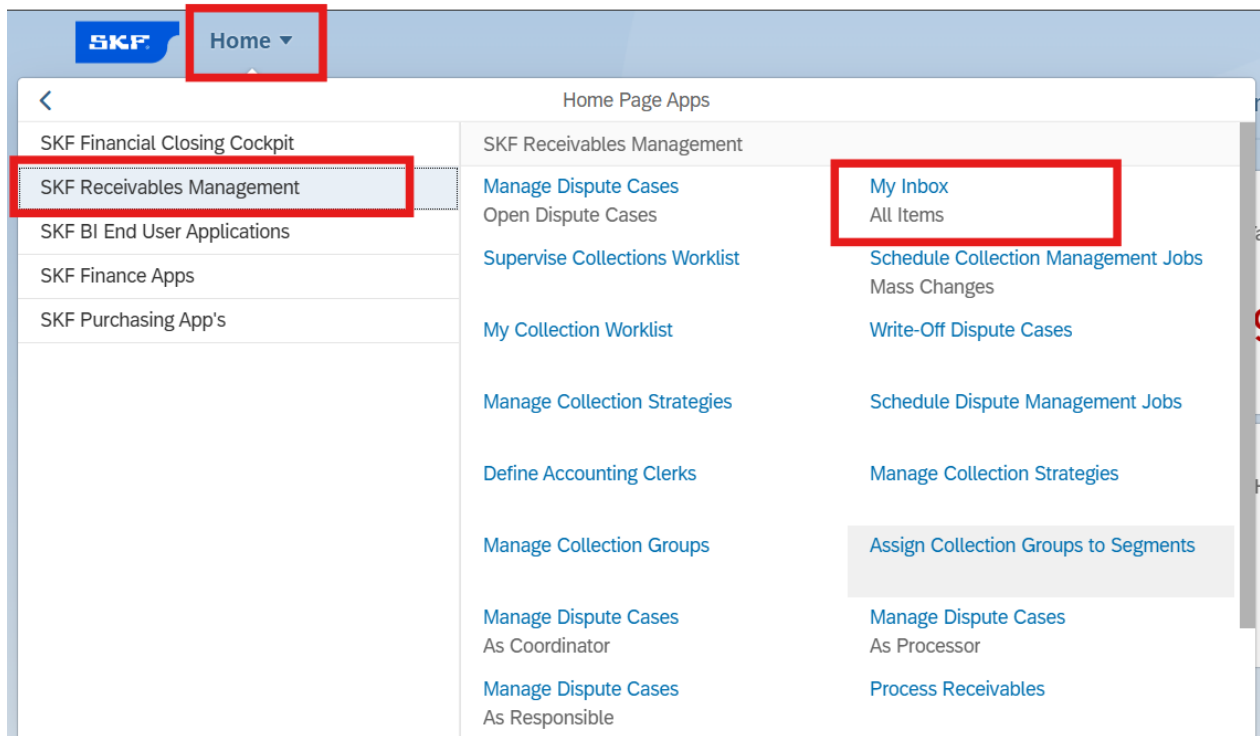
SKF

Home

Home Page Apps

SKF Financial Closing Cockpit

SKF Receivables Management

SKF BI End User Applications

SKF Finance Apps

SKF Purchasing App's

SKF Receivables Management

Manage Dispute Cases
Open Dispute Cases

My Inbox
All Items

Supervise Collections Worklist

Schedule Collection Management Jobs
Mass Changes

My Collection Worklist

Write-Off Dispute Cases

Manage Collection Strategies

Schedule Dispute Management Jobs

Define Accounting Clerks

Manage Collection Strategies

Manage Collection Groups

Assign Collection Groups to Segments

Manage Dispute Cases
As Coordinator

Manage Dispute Cases
As Processor

Manage Dispute Cases
As Responsible

Process Receivables